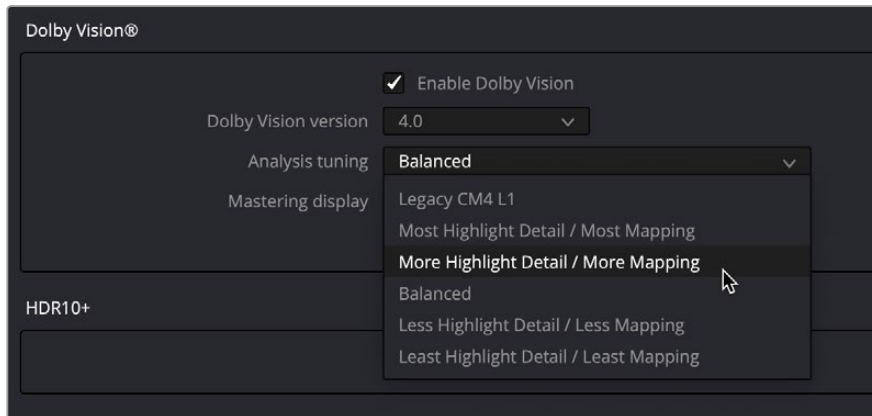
Dolby Vision®

Enable Dolby Vision

Dolby Vision version 4.0

Analysis tuning Balanced

Mastering display

Legacy CM4 L1
Most Highlight Detail / Most Mapping
More Highlight Detail / More Mapping
Balanced
Less Highlight Detail / Less Mapping
Least Highlight Detail / Least Mapping

HDR10+